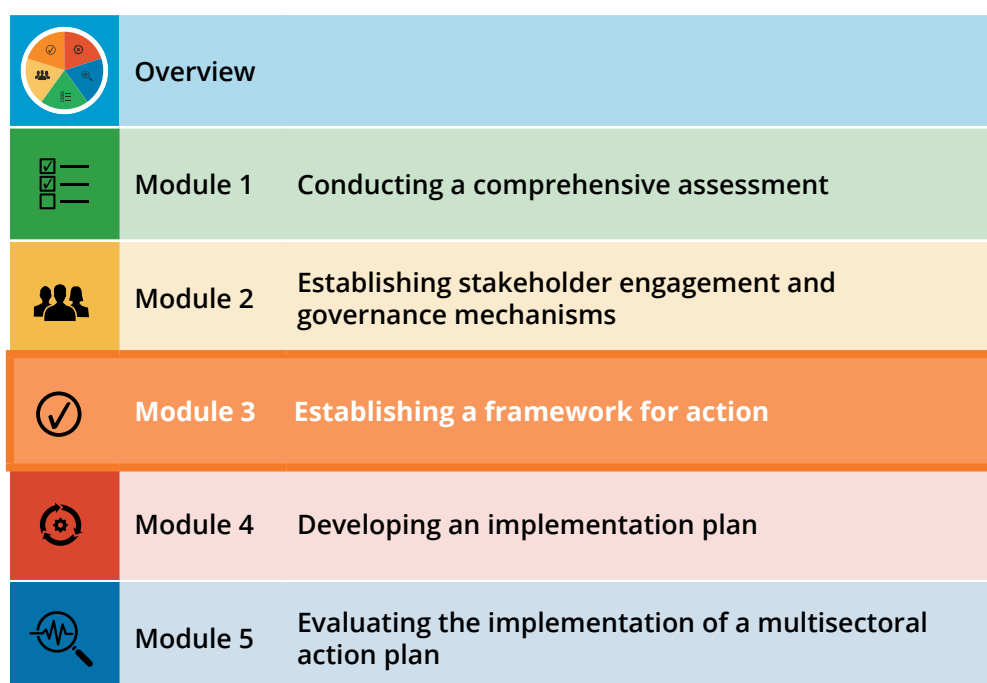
| | |
|---|---|
| Overview | |
| Module 1 | Conducting a comprehensive assessment |
| Module 2 | Establishing stakeholder engagement and governance mechanisms |
| Module 3 | Establishing a framework for action |
| Module 4 | Developing an implementation plan |
| Module 5 | Evaluating the implementation of a multisectoral action plan |